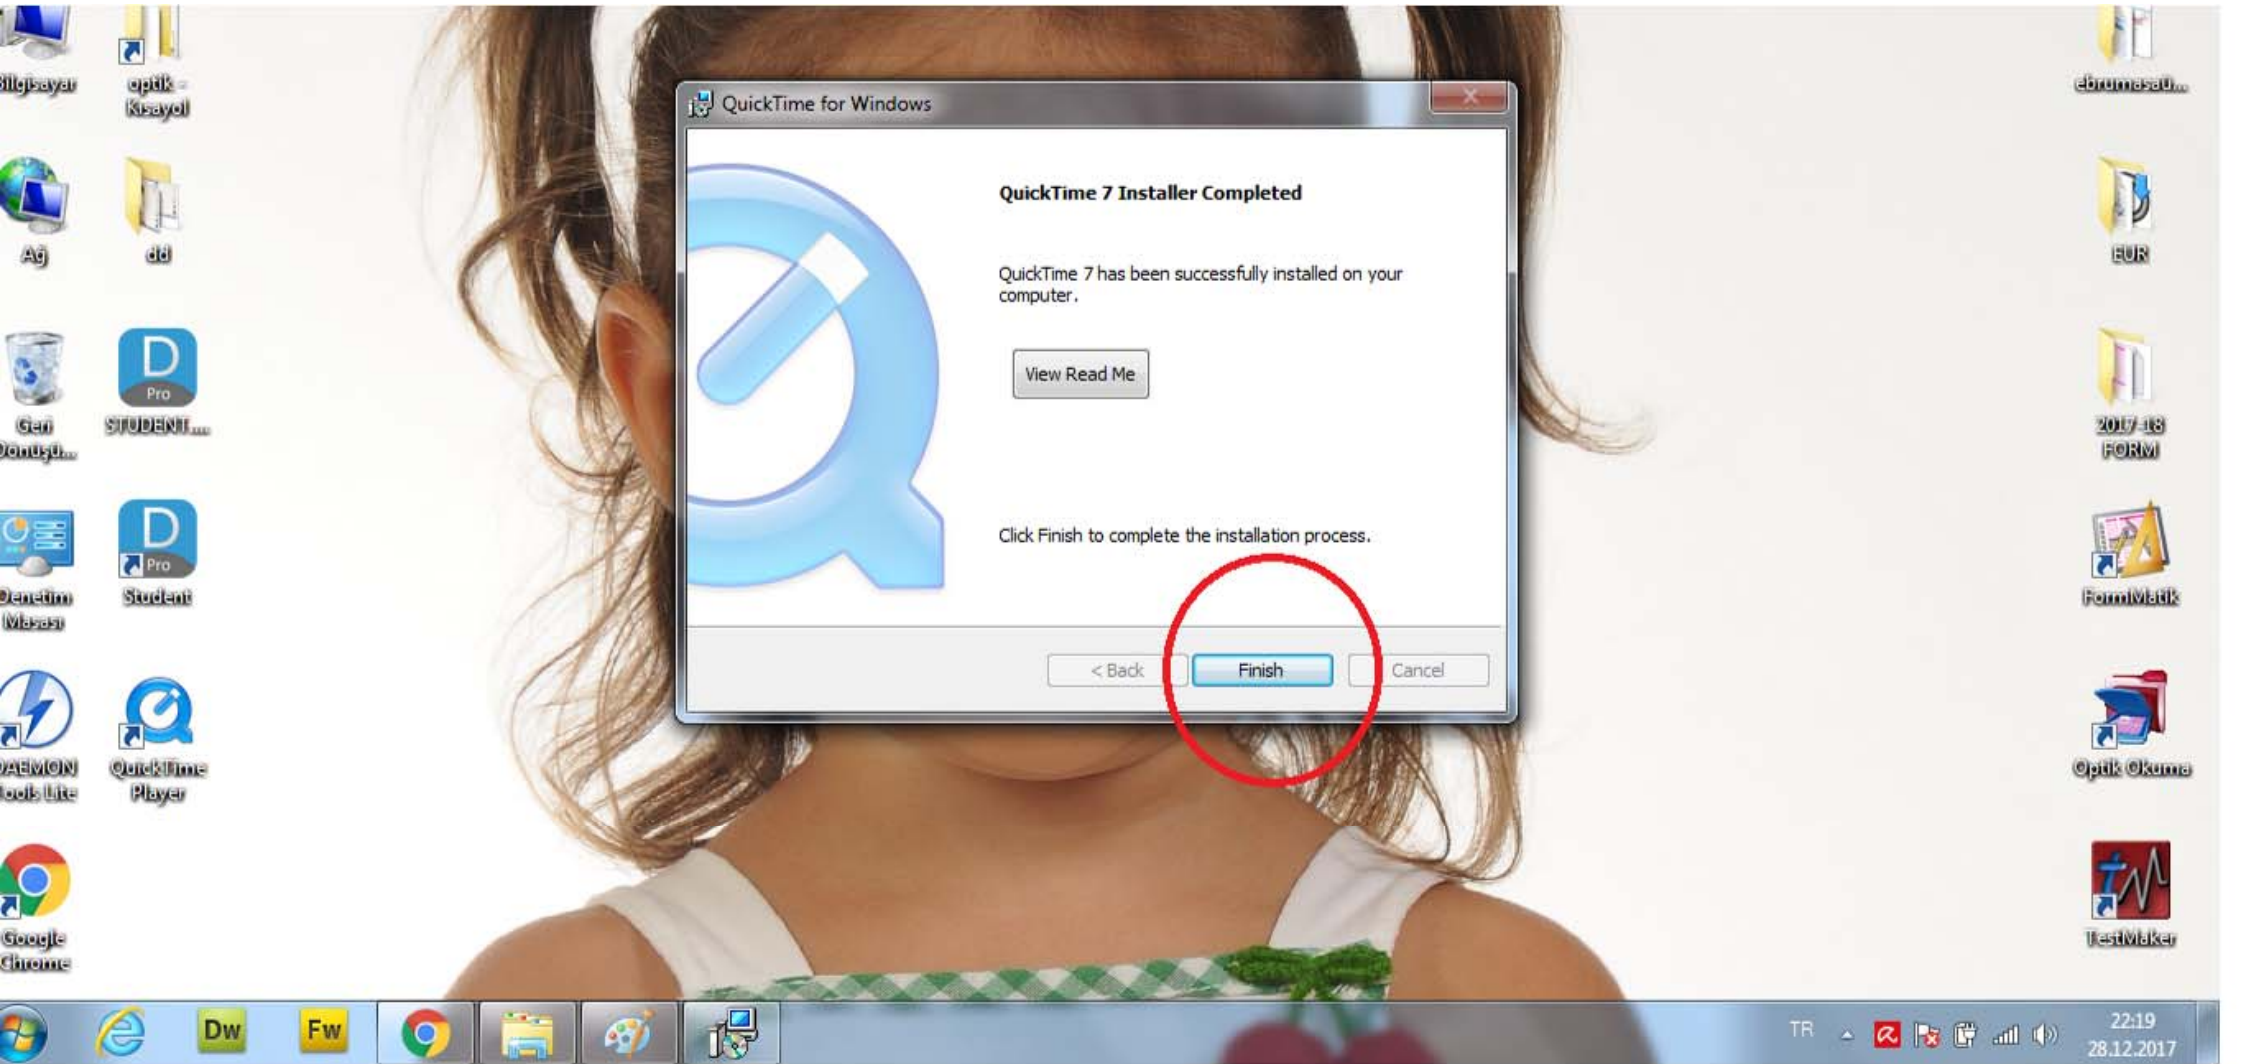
Bilgisayar

optik - Kısayol

ebrumasau...

Ağ

dd

EUR

Geri Dönüşü...

Pro
STUDENT...

2017-18 FORM

Denetim Masası

Pro
Student

FormMatik

DAEMON Tools Lite

QuickTime Player

Optik Okuma

Google Chrome

TestMaker

QuickTime for Windows

QuickTime 7 Installer Completed

QuickTime 7 has been successfully installed on your computer.

View Read Me

Click Finish to complete the installation process.

< Back

Finish

Cancel

Dw

Fw

TR

22:19
28.12.2017